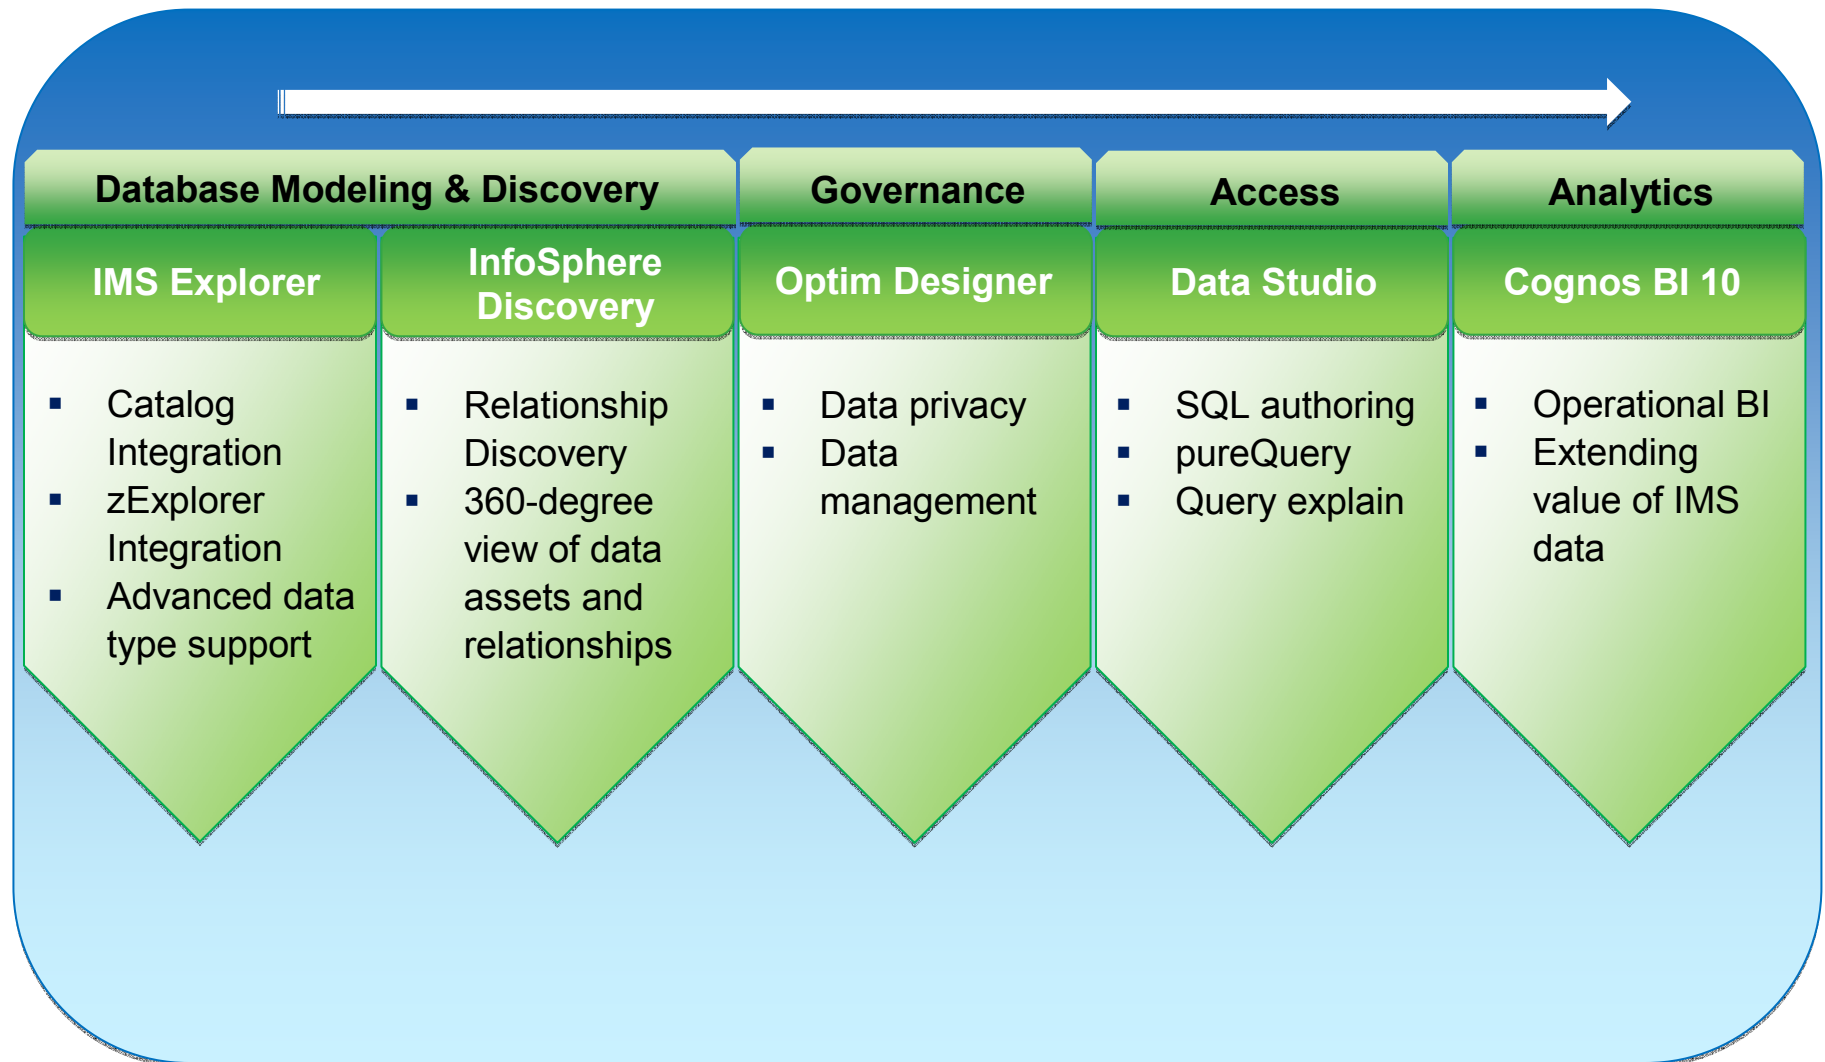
Database Modeling & Discovery

IMS Explorer

- Catalog Integration
- zExplorer Integration
- Advanced data type support

InfoSphere Discovery

- Relationship Discovery
- 360-degree view of data assets and relationships

Governance

Optim Designer

- Data privacy
- Data management

Access

Data Studio

- SQL authoring
- pureQuery
- Query explain

Analytics

Cognos BI 10

- Operational BI
- Extending value of IMS data